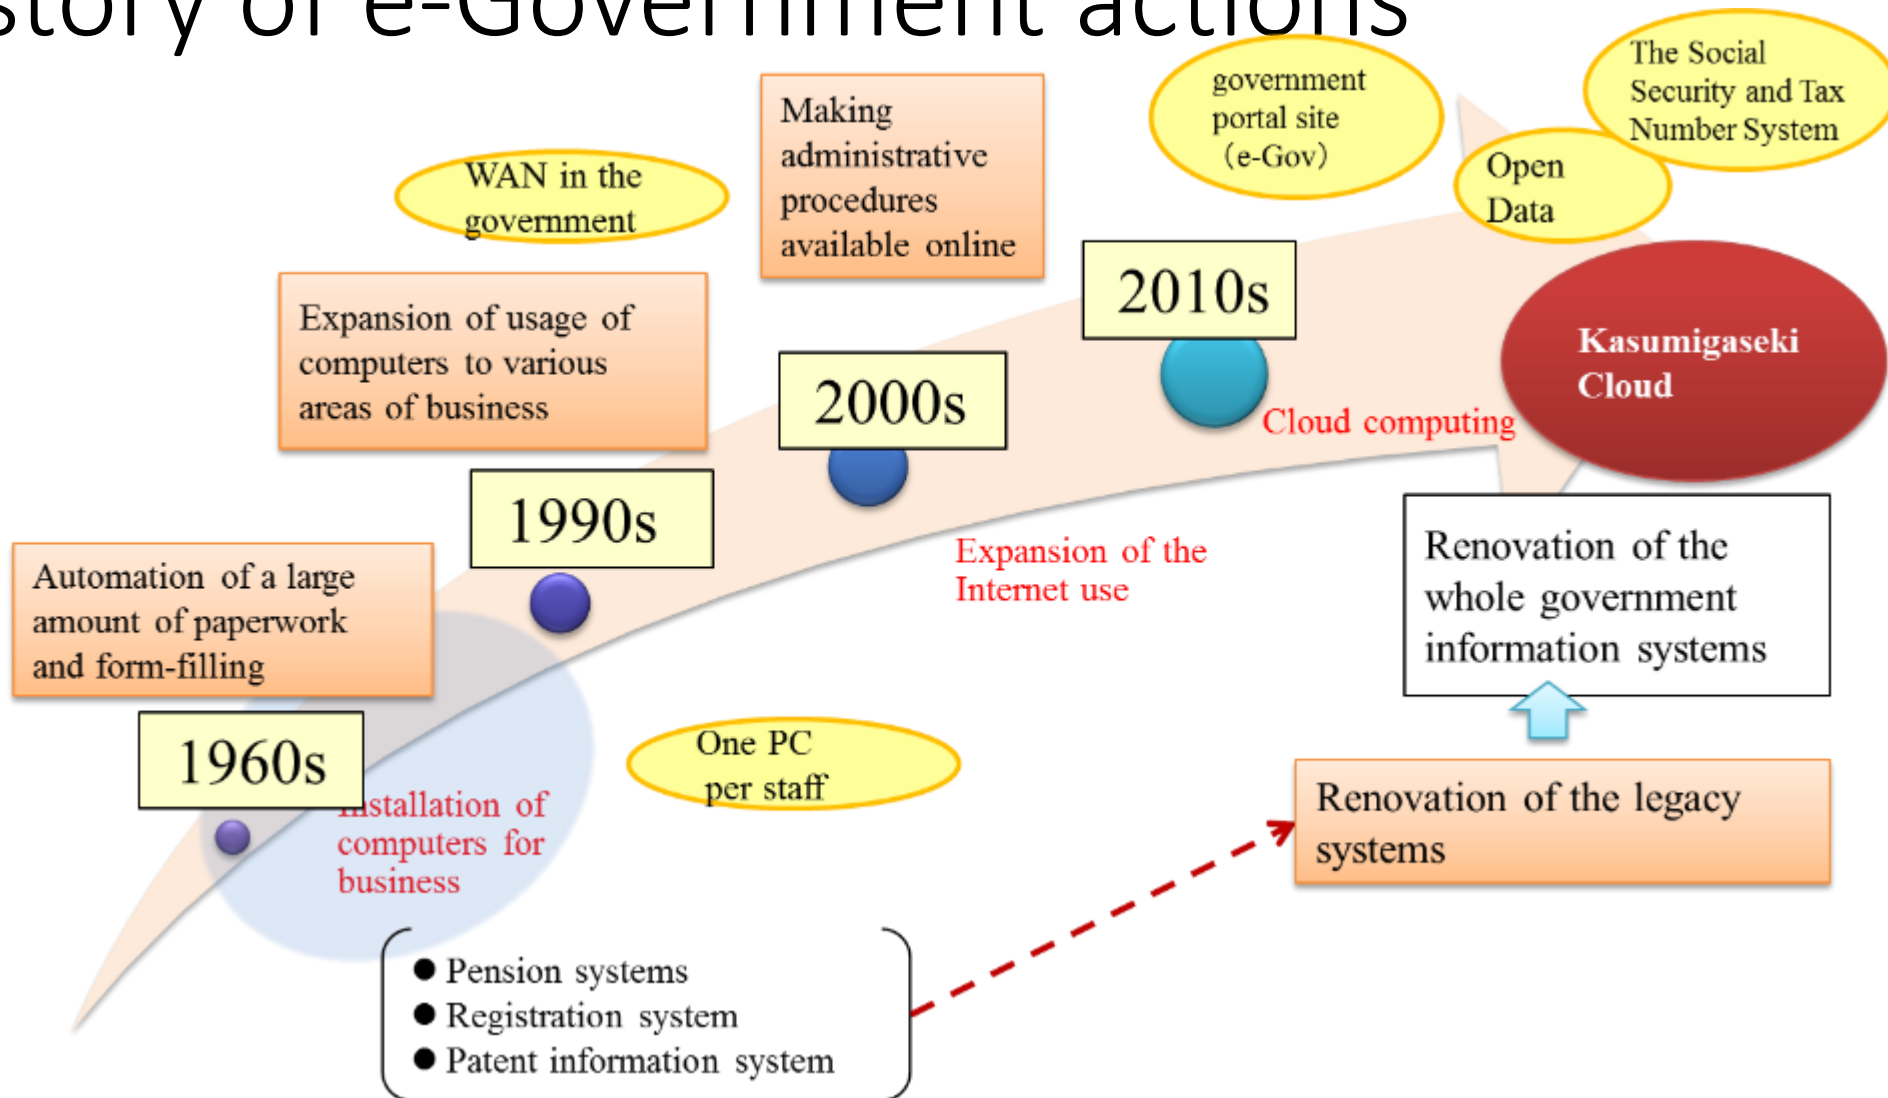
story of e-Government actions

government portal site (e-Gov)

The Social Security and Tax Number System

Open Data

Making administrative procedures available online

WAN in the government

Expansion of usage of computers to various areas of business

2010s

2000s

Kasumigaseki Cloud

Cloud computing

1990s

Expansion of the Internet use

Renovation of the whole government information systems

Automation of a large amount of paperwork and form-filling

1960s

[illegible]nstallation of computers for business

One PC per staff

Renovation of the legacy systems

● Pension systems
● Registration system
● Patent information system